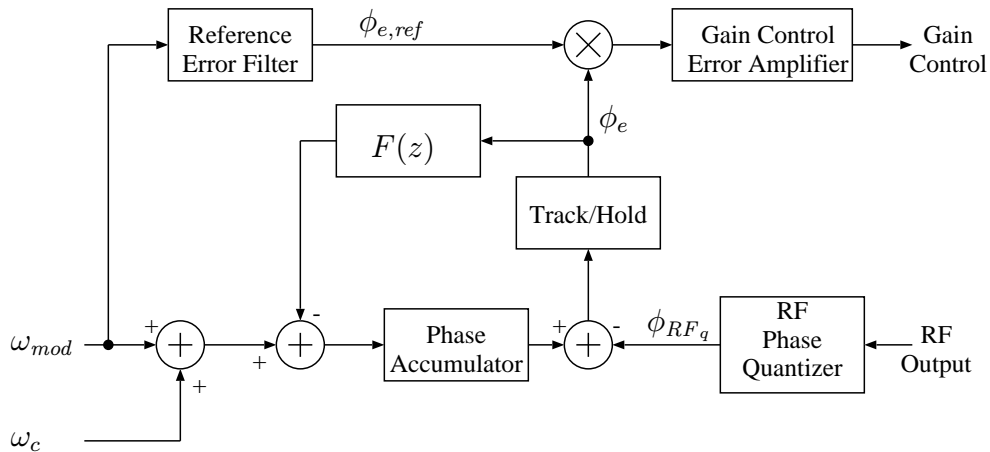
Reference Error Filter

$\phi_{e,ref}$

Gain Control Error Amplifier

Gain Control

$F(z)$

$\phi_e$

Track/Hold

$\omega_{mod}$

+

+

+

-

Phase Accumulator

+

-

$\phi_{RF_q}$

RF Phase Quantizer

RF Output

$\omega_c$